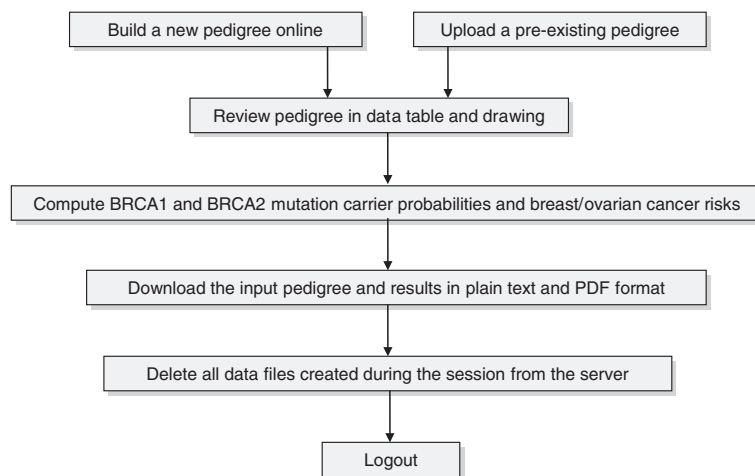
Build a new pedigree online

Upload a pre-existing pedigree

Review pedigree in data table and drawing

Compute BRCA1 and BRCA2 mutation carrier probabilities and breast/ovarian cancer risks

Download the input pedigree and results in plain text and PDF format

Delete all data files created during the session from the server

Logout